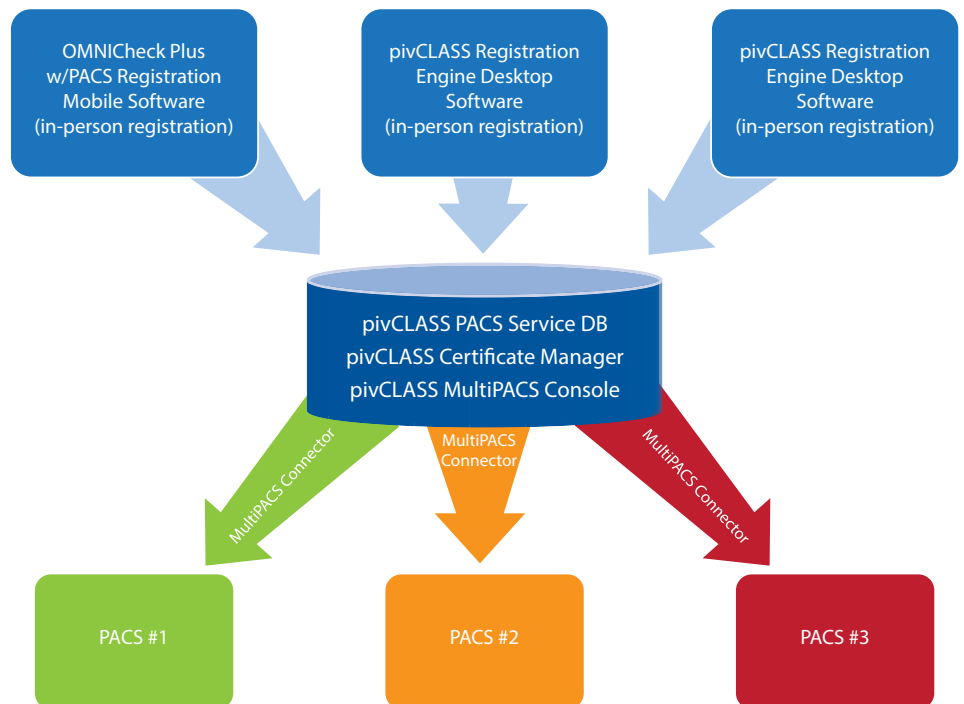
OMNICheck Plus w/PACS Registration Mobile Software (in-person registration)

pivCLASS Registration Engine Desktop Software (in-person registration)

pivCLASS Registration Engine Desktop Software (in-person registration)

pivCLASS PACS Service DB
pivCLASS Certificate Manager
pivCLASS MultiPACS Console

MultiPACS Connector

MultiPACS Connector

MultiPACS Connector

PACS #1

PACS #2

PACS #3